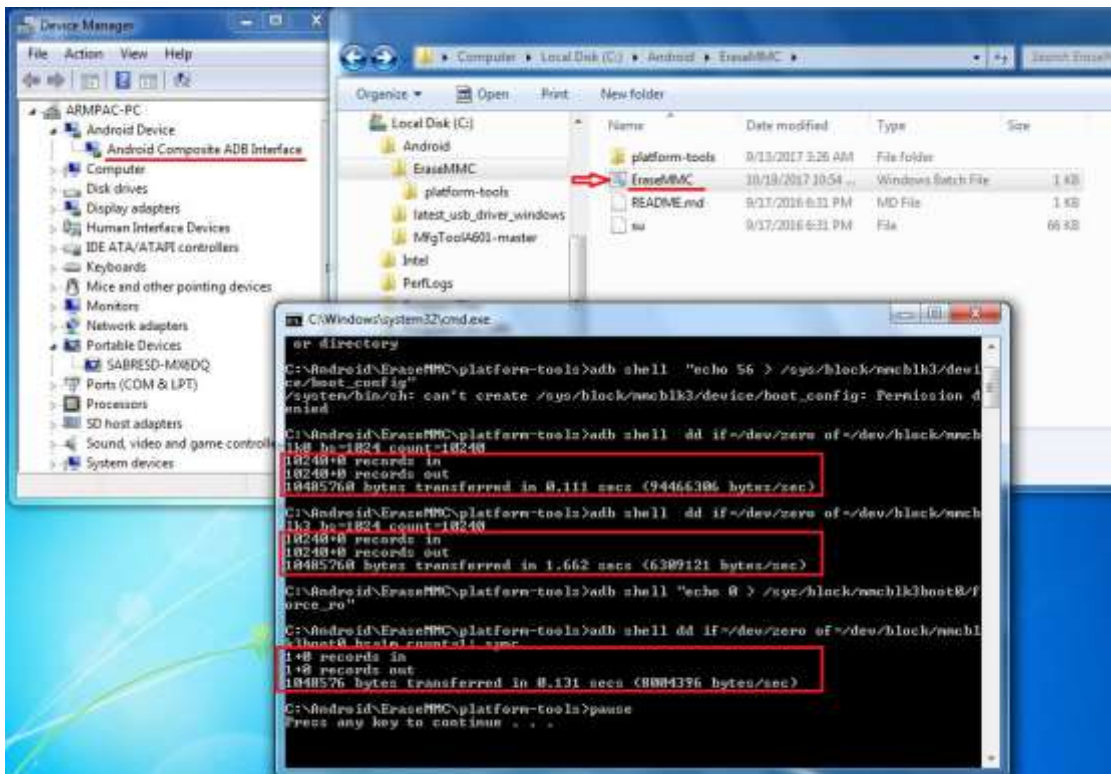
Device Manager

File Action View Help

ARMPAC-PC
Android Device
Android Composite ADB Interface
Computer
Disk drives
Display adapters
Human Interface Devices
IDE ATA/ATAPI controllers
Keyboards
Mice and other pointing devices
Monitors
Network adapters
Portable Devices
SABRESD-MX6DQ
Ports (COM & LPT)
Processors
SD host adapters
Sound, video and game controlle
System devices

Computer ▸ Local Disk (C:) ▸ Android ▸ EraseMMC ▸

Search EraseM

Organize ▾ Open Print New folder

Local Disk (C:)
Android
EraseMMC
platform-tools
latest_usb_driver_windows
MfgToolA601-master
Intel
PerfLogs

| Name | Date modified | Type | Size |
|---|---|---|---|
| platform-tools | 9/13/2017 3:26 AM | File folder | |
| EraseMMC | 10/18/2017 10:54 ... | Windows Batch File | 1 KB |
| README.md | 9/17/2016 6:31 PM | MD File | 1 KB |
| su | 9/17/2016 6:31 PM | File | 66 KB |

C:\Windows\system32\cmd.exe

or directory

C:\Android\EraseMMC\platform-tools>adb shell "echo 56 > /sys/block/mmcblk3/device/boot_config"
/system/bin/sh: can't create /sys/block/mmcblk3/device/boot_config: Permission denied

C:\Android\EraseMMC\platform-tools>adb shell dd if=/dev/zero of=/dev/block/mmcblk0 bs=1024 count=10240
10240+0 records in
10240+0 records out
10485760 bytes transferred in 0.111 secs (94466306 bytes/sec)

C:\Android\EraseMMC\platform-tools>adb shell dd if=/dev/zero of=/dev/block/mmcblk3 bs=1024 count=10240
10240+0 records in
10240+0 records out
10485760 bytes transferred in 1.662 secs (6309121 bytes/sec)

C:\Android\EraseMMC\platform-tools>adb shell "echo 0 > /sys/block/mmcblk3boot0/force_ro"

C:\Android\EraseMMC\platform-tools>adb shell dd if=/dev/zero of=/dev/block/mmcblk3boot0 bs=1m count=1; sync
1+0 records in
1+0 records out
1048576 bytes transferred in 0.131 secs (8004396 bytes/sec)

C:\Android\EraseMMC\platform-tools>pause
Press any key to continue . . .